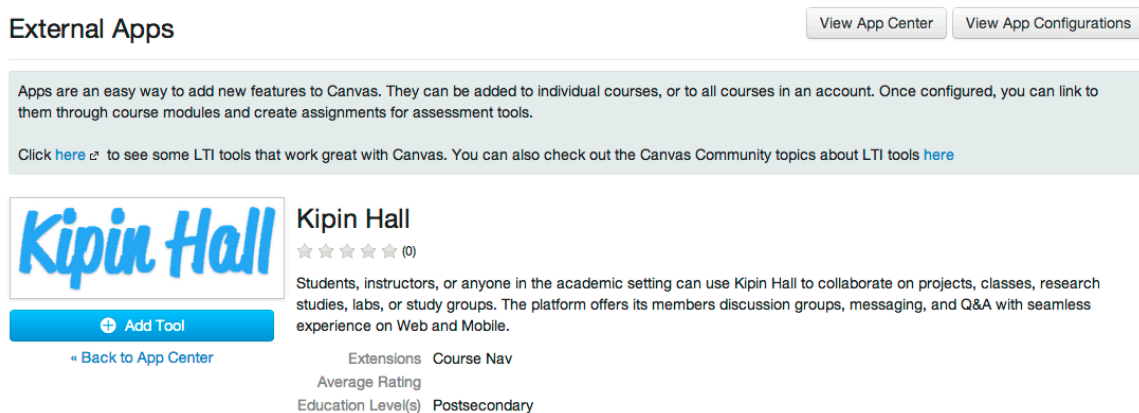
External Apps

View App Center

View App Configurations

Apps are an easy way to add new features to Canvas. They can be added to individual courses, or to all courses in an account. Once configured, you can link to them through course modules and create assignments for assessment tools.

Click here to see some LTI tools that work great with Canvas. You can also check out the Canvas Community topics about LTI tools here

Kipin Hall

Kipin Hall

(0)

Students, instructors, or anyone in the academic setting can use Kipin Hall to collaborate on projects, classes, research studies, labs, or study groups. The platform offers its members discussion groups, messaging, and Q&A with seamless experience on Web and Mobile.

Add Tool

« Back to App Center

| | |
|---|---|
| Extensions | Course Nav |
| Average Rating | |
| Education Level(s) | Postsecondary |